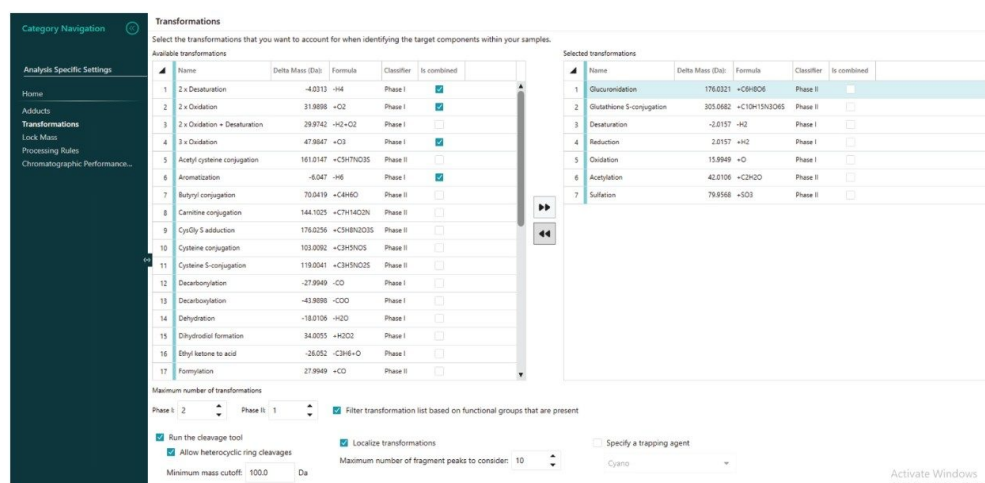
Category Navigation

Analysis Specific Settings

Home
Adducts
Transformations
Lock Mass
Processing Rules
Chromatographic Performance...

Transformations

Select the transformations that you want to account for when identifying the target components within your samples.

Available transformations

| | Name | Delta Mass (Da) | Formula | Classifier | Is combined |
|---|---|---|---|---|---|
| 1 | 2 x Desaturation | -4.0313 | -H4 | Phase I | ✓ |
| 2 | 2 x Oxidation | 31.9898 | +O2 | Phase I | ✓ |
| 3 | 2 x Oxidation + Desaturation | 29.9742 | -H2+O2 | Phase I | |
| 4 | 3 x Oxidation | 47.9847 | +O3 | Phase I | ✓ |
| 5 | Acetyl cysteine conjugation | 161.0147 | +C5H7NO3S | Phase II | |
| 6 | Aromatization | -6.047 | -H6 | Phase I | ✓ |
| 7 | Butyryl conjugation | 70.0419 | +C4H6O | Phase II | |
| 8 | Carnitine conjugation | 144.1025 | +C7H14O2N | Phase II | |
| 9 | CysGly S adduction | 176.0256 | +C5H8N2O3S | Phase II | |
| 10 | Cysteine conjugation | 103.0092 | +C3H5NOS | Phase II | |
| 11 | Cysteine S-conjugation | 119.0041 | +C3H5NO2S | Phase II | |
| 12 | Decarbonylation | -27.9949 | -CO | Phase I | |
| 13 | Decarboxylation | -43.9898 | -COO | Phase I | |
| 14 | Dehydration | -18.0106 | -H2O | Phase I | |
| 15 | Dihydrodiol formation | 34.0055 | +H2O2 | Phase I | |
| 16 | Ethyl ketone to acid | -26.052 | -C3H6+O | Phase I | |
| 17 | Formylation | 27.9949 | +CO | Phase II | |

Selected transformations

| | Name | Delta Mass (Da) | Formula | Classifier | Is combined |
|---|---|---|---|---|---|
| 1 | Glucuronidation | 176.0321 | +C6H8O6 | Phase II | |
| 2 | Glutathione S-conjugation | 305.0682 | +C10H15N3O6S | Phase II | |
| 3 | Desaturation | -2.0157 | -H2 | Phase I | |
| 4 | Reduction | 2.0157 | +H2 | Phase I | |
| 5 | Oxidation | 15.9949 | +O | Phase I | |
| 6 | Acetylation | 42.0106 | +C2H2O | Phase II | |
| 7 | Sulfation | 79.9568 | +SO3 | Phase II | |

Maximum number of transformations
Phase I: 2  Phase II: 1

✓ Filter transformation list based on functional groups that are present

✓ Run the cleavage tool
✓ Allow heterocyclic ring cleavages
Minimum mass cutoff: 100.0 Da

✓ Localize transformations
Maximum number of fragment peaks to consider: 10

Specify a trapping agent
Cyano

Activate Windows